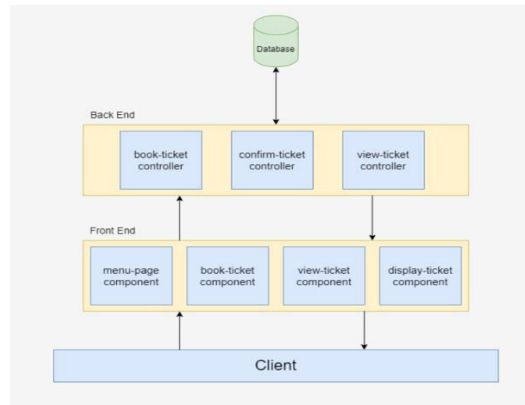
Database

Back End

book-ticket controller

confirm-ticket controller

view-ticket controller

Front End

menu-page component

book-ticket component

view-ticket component

display-ticket component

Client